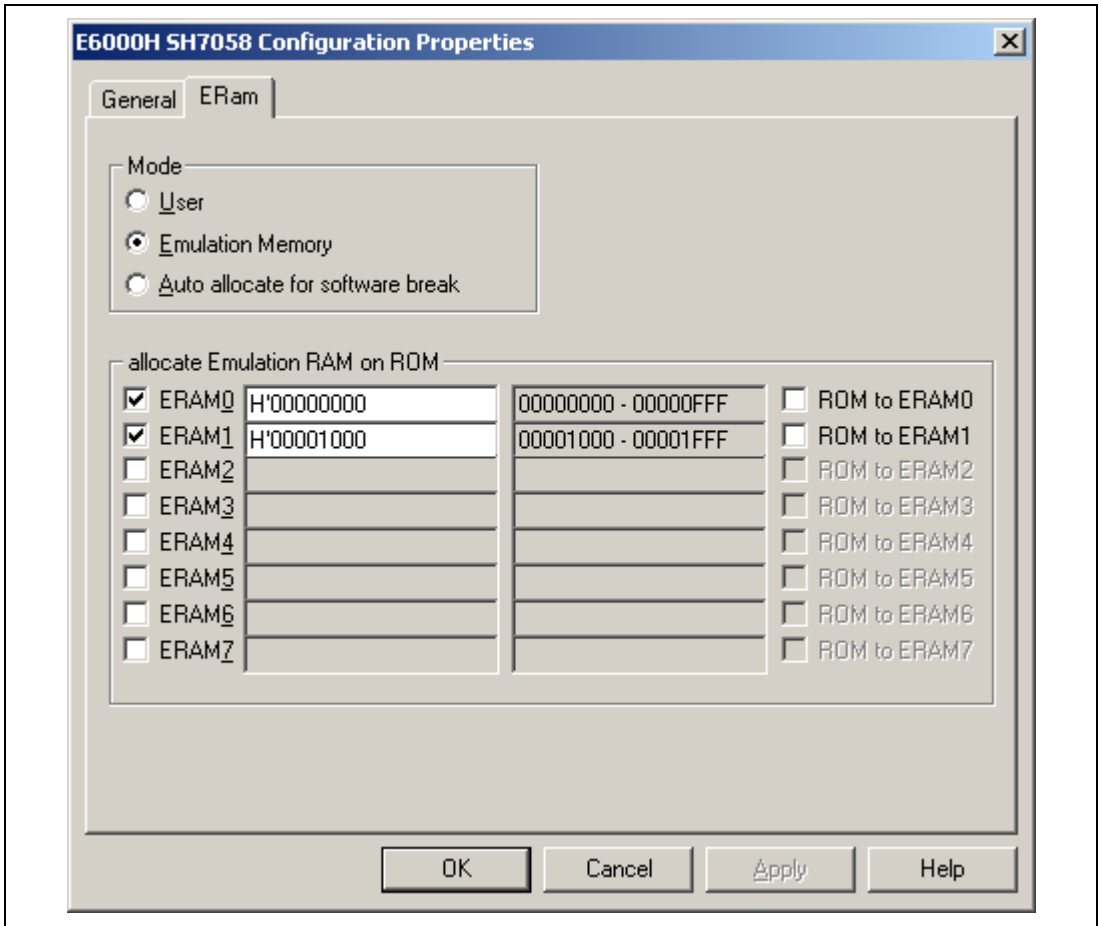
E6000H SH7058 Configuration Properties

General ERam

Mode
User
Emulation Memory
Auto allocate for software break

allocate Emulation RAM on ROM

| | | | |
|---|---|---|---|
| ERAM0 | H'00000000 | 00000000 - 00000FFF | ROM to ERAM0 |
| ERAM1 | H'00001000 | 00001000 - 00001FFF | ROM to ERAM1 |
| ERAM2 | | | ROM to ERAM2 |
| ERAM3 | | | ROM to ERAM3 |
| ERAM4 | | | ROM to ERAM4 |
| ERAM5 | | | ROM to ERAM5 |
| ERAM6 | | | ROM to ERAM6 |
| ERAM7 | | | ROM to ERAM7 |

OK Cancel Apply Help